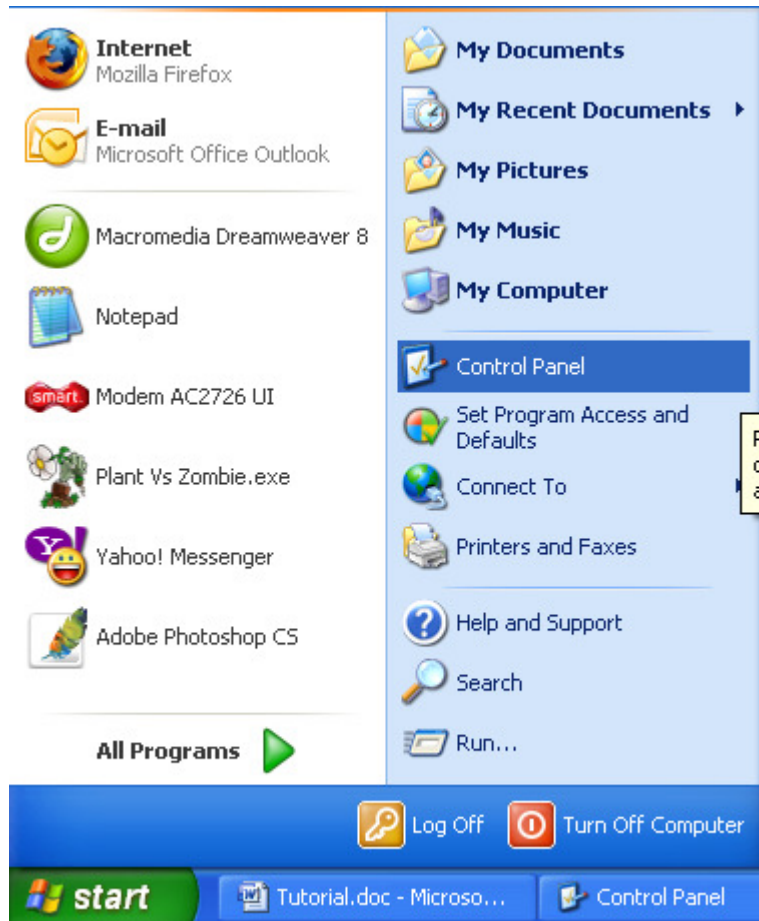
Internet
Mozilla Firefox

E-mail
Microsoft Office Outlook

Macromedia Dreamweaver 8

Notepad

smart. Modem AC2726 UI

Plant Vs Zombie.exe

Yahoo! Messenger

Adobe Photoshop CS

All Programs

My Documents

My Recent Documents

My Pictures

My Music

My Computer

Control Panel

Set Program Access and Defaults

Connect To

Printers and Faxes

Help and Support

Search

Run...

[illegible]

Log Off

Turn Off Computer

start

Tutorial.doc - Microso...

Control Panel